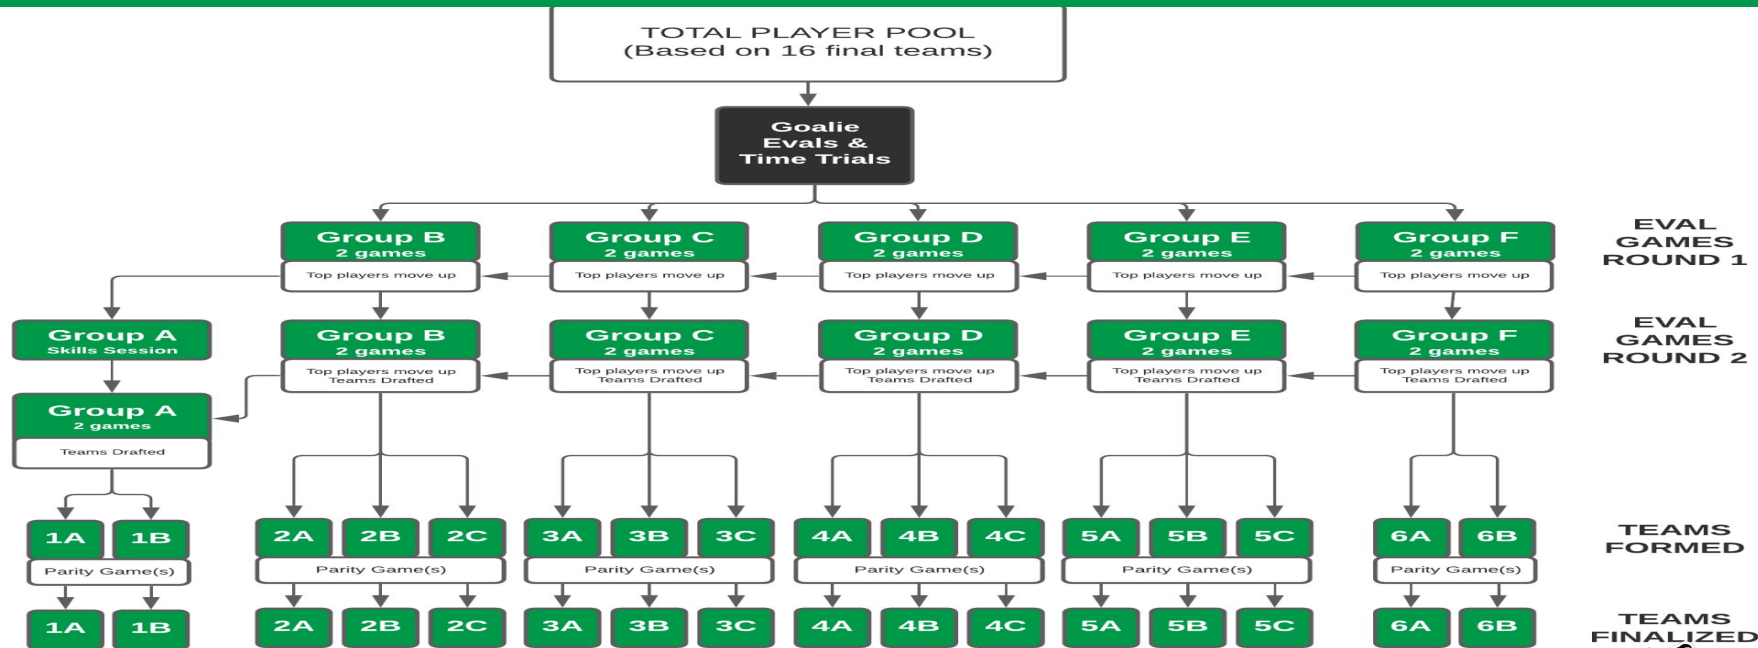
TOTAL PLAYER POOL
(Based on 16 final teams)

Goalie Evals & Time Trials

Group B
2 games
Top players move up

Group C
2 games
Top players move up

Group D
2 games
Top players move up

Group E
2 games
Top players move up

Group F
2 games
Top players move up

EVAL GAMES ROUND 1

Group A
Skills Session

Group B
2 games
Top players move up
Teams Drafted

Group C
2 games
Top players move up
Teams Drafted

Group D
2 games
Top players move up
Teams Drafted

Group E
2 games
Top players move up
Teams Drafted

Group F
2 games
Top players move up
Teams Drafted

EVAL GAMES ROUND 2

Group A
2 games
Teams Drafted

1A 1B
Parity Game(s)
2A 2B 2C
Parity Game(s)
3A 3B 3C
Parity Game(s)
4A 4B 4C
Parity Game(s)
5A 5B 5C
Parity Game(s)
6A 6B
Parity Game(s)

TEAMS FORMED

1A 1B 2A 2B 2C 3A 3B 3C 4A 4B 4C 5A 5B 5C 6A 6B

TEAMS FINALIZED